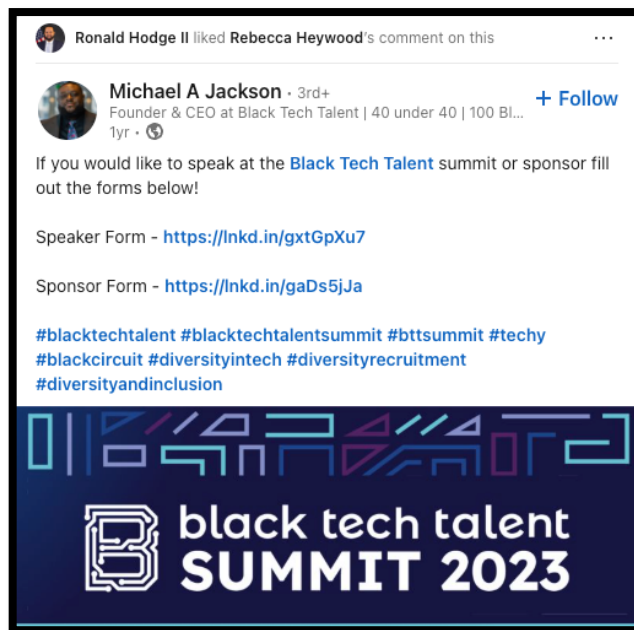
Ronald Hodge II liked Rebecca Heywood's comment on this

...

Michael A Jackson • 3rd+
Founder & CEO at Black Tech Talent | 40 under 40 | 100 Bl...
1yr •

+ Follow

If you would like to speak at the Black Tech Talent summit or sponsor fill out the forms below!

Speaker Form - https://lnkd.in/gxtGpXu7

Sponsor Form - https://lnkd.in/gaDs5jJa

#blacktechtalent #blacktechtalentsummit #bttsummit #techy #blackcircuit #diversityintech #diversityrecruitment #diversityandinclusion

black tech talent
SUMMIT 2023